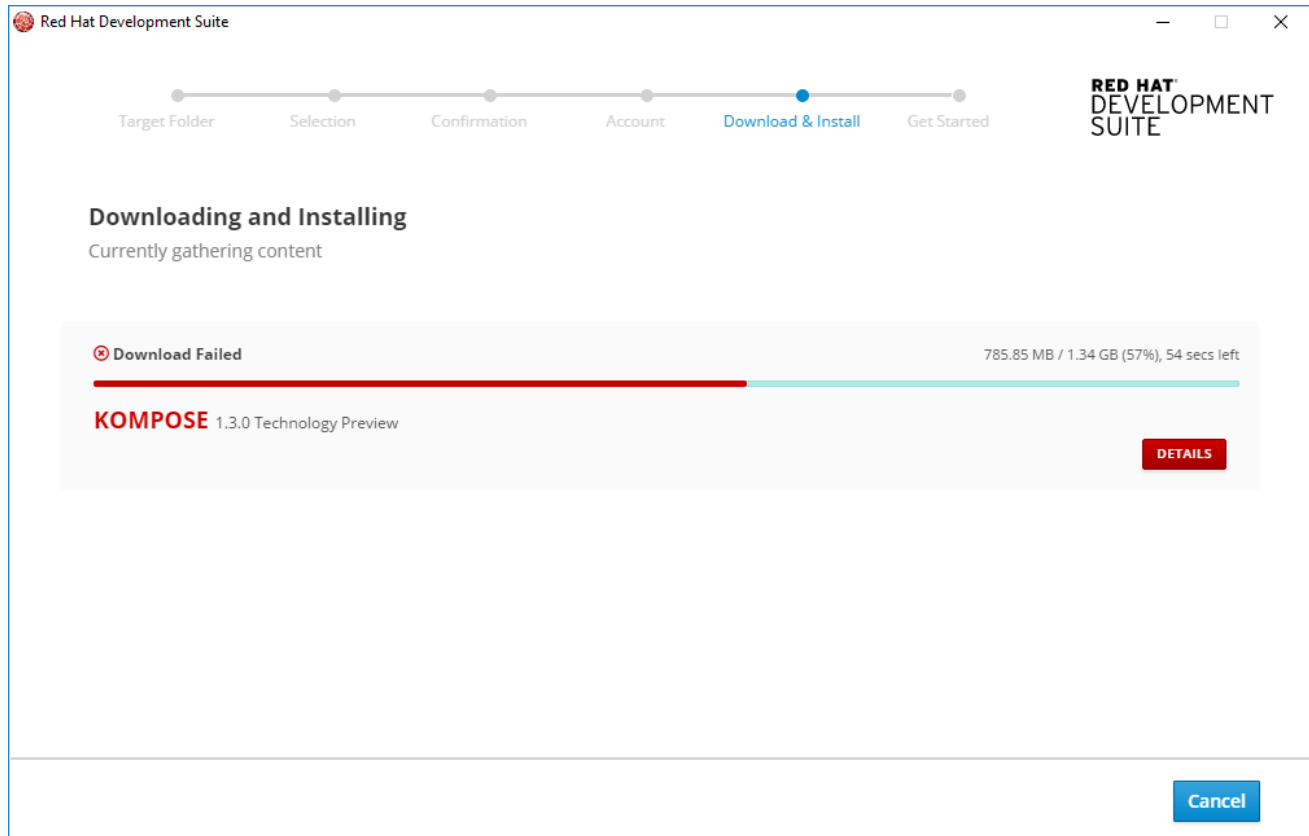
Red Hat Development Suite

Target Folder Selection Confirmation Account Download & Install Get Started

RED HAT® DEVELOPMENT SUITE

Downloading and Installing

Currently gathering content

Download Failed

785.85 MB / 1.34 GB (57%), 54 secs left

KOMPOSE 1.3.0 Technology Preview

DETAILS

Cancel